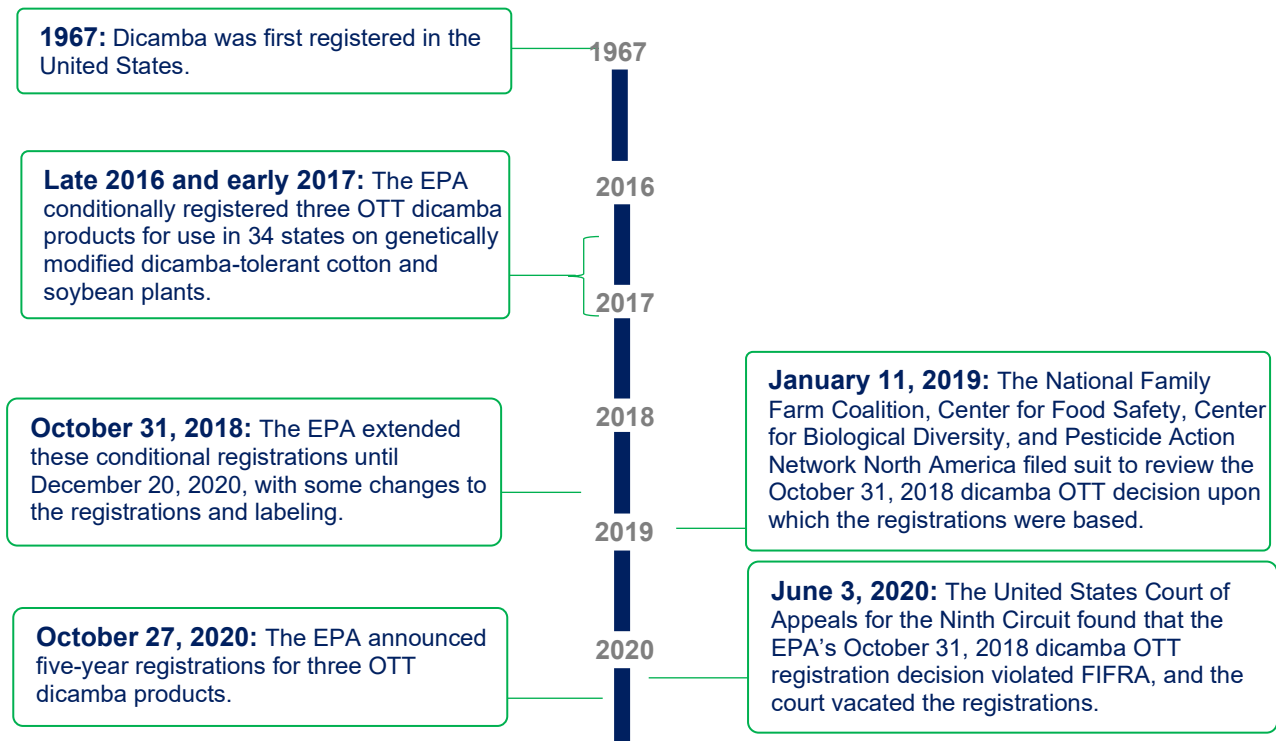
**1967:** Dicamba was first registered in the United States.

1967

**Late 2016 and early 2017:** The EPA conditionally registered three OTT dicamba products for use in 34 states on genetically modified dicamba-tolerant cotton and soybean plants.

2016

2017

2018

**October 31, 2018:** The EPA extended these conditional registrations until December 20, 2020, with some changes to the registrations and labeling.

**January 11, 2019:** The National Family Farm Coalition, Center for Food Safety, Center for Biological Diversity, and Pesticide Action Network North America filed suit to review the October 31, 2018 dicamba OTT decision upon which the registrations were based.

2019

**June 3, 2020:** The United States Court of Appeals for the Ninth Circuit found that the EPA's October 31, 2018 dicamba OTT registration decision violated FIFRA, and the court vacated the registrations.

2020

**October 27, 2020:** The EPA announced five-year registrations for three OTT dicamba products.